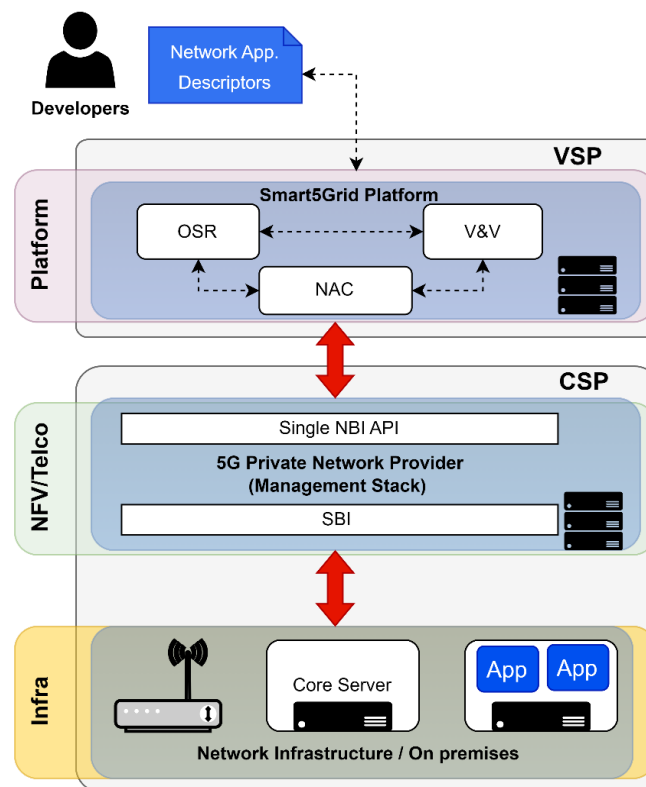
Developers

Network App. Descriptors

VSP

Platform

Smart5Grid Platform

OSR

V&V

NAC

CSP

NFV/Telco

Single NBI API

5G Private Network Provider (Management Stack)

SBI

Infra

Core Server

App

App

Network Infrastructure / On premises